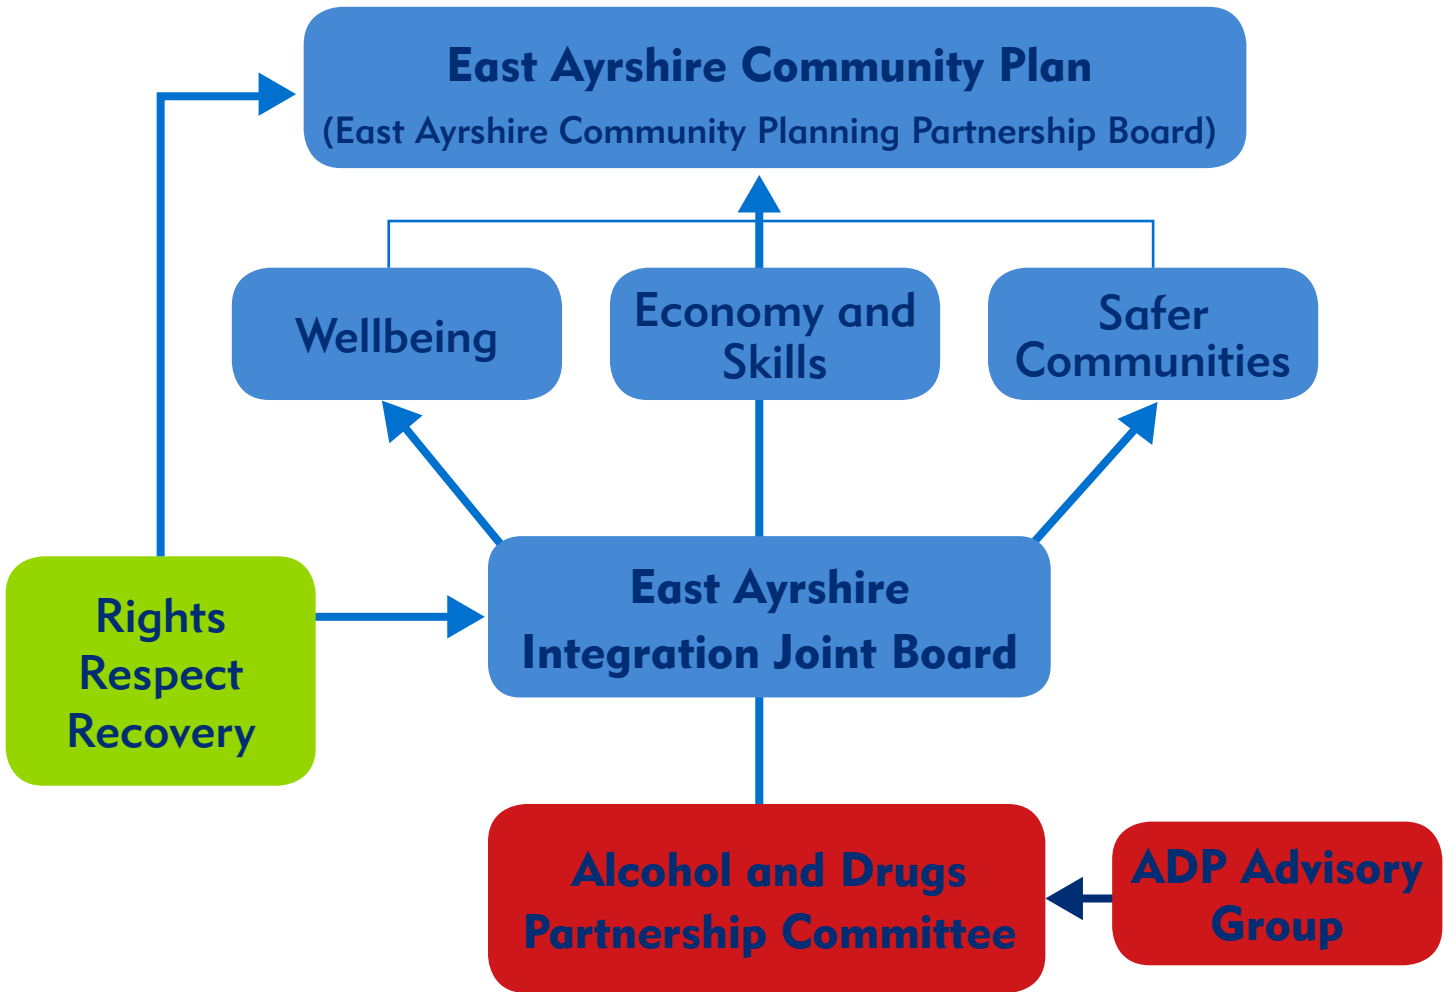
East Ayrshire Community Plan
(East Ayrshire Community Planning Partnership Board)

Wellbeing

Economy and Skills

Safer Communities

Rights Respect Recovery

East Ayrshire Integration Joint Board

Alcohol and Drugs Partnership Committee

ADP Advisory Group